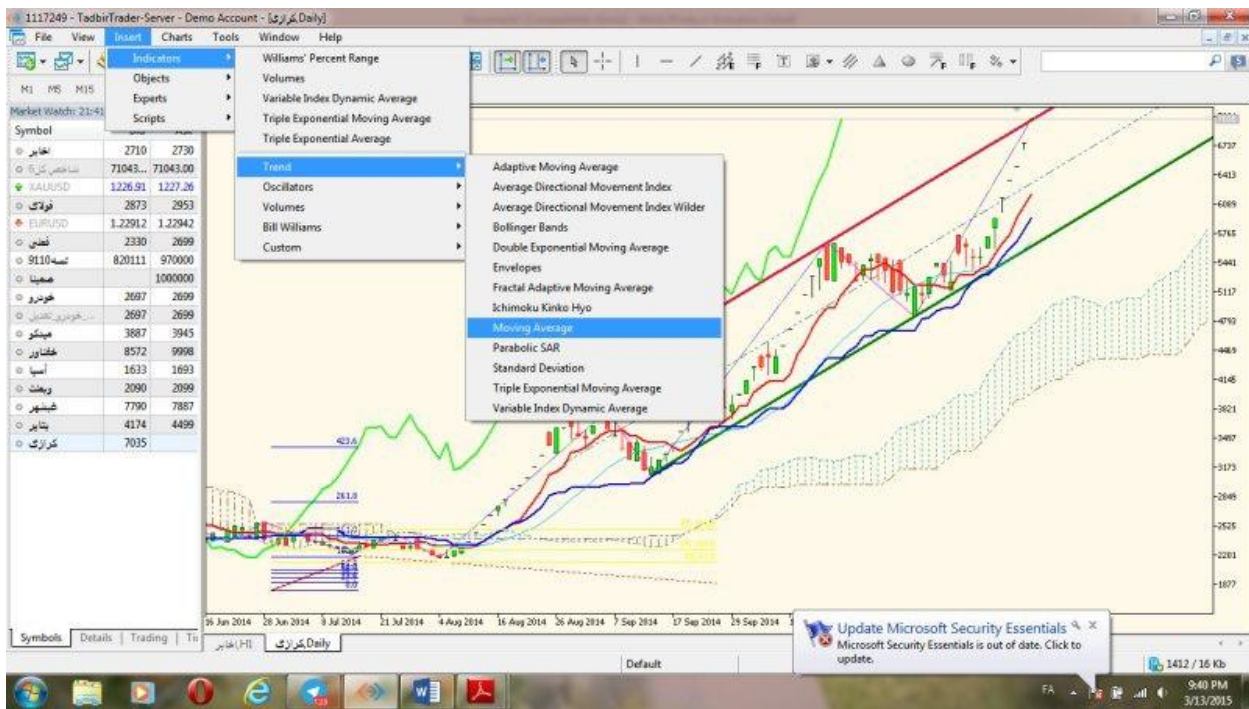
1117249 - TadbirTrader-Server - Demo Account - [کرازی,Daily]

File View Insert Charts Tools Window Help

M1 M5 M15

Market Watch: 21:41

Indicators
Objects
Experts
Scripts

Williams' Percent Range
Volumes
Variable Index Dynamic Average
Triple Exponential Moving Average
Triple Exponential Average

Trend
Oscillators
Volumes
Bill Williams
Custom

Adaptive Moving Average
Average Directional Movement Index
Average Directional Movement Index Wilder
Bollinger Bands
Double Exponential Moving Average
Envelopes
Fractal Adaptive Moving Average
Ichimoku Kinko Hyo
Moving Average
Parabolic SAR
Standard Deviation
Triple Exponential Moving Average
Variable Index Dynamic Average

| Symbol | | |
|---|---|---|
| اخابر | 2710 | 2730 |
| شاخص کل | 71043... | 71043.00 |
| XAUUSD | 1226.91 | 1227.26 |
| فولاک | 2873 | 2953 |
| EURUSD | 1.22912 | 1.22942 |
| قطبی | 2330 | 2699 |
| تسه9110 | 820111 | 970000 |
| صمینا | | 1000000 |
| خودرو | 2697 | 2699 |
| خودرو تعدیل... | 2697 | 2699 |
| میدکو | 3887 | 3945 |
| خشاور | 8572 | 9998 |
| آسیا | 1633 | 1693 |
| ربعث | 2090 | 2099 |
| شبندر | 7790 | 7887 |
| بتاپر | 4174 | 4499 |
| کرازی | 7035 | |

Symbols Details Trading

423.6
261.8

6737
6413
6089
5765
5441
5117
4793
4469
4145
3821
3497
3173
2849
2525
2201
1877

16 Jun 2014 28 Jun 2014 9 Jul 2014 21 Jul 2014 4 Aug 2014 16 Aug 2014 26 Aug 2014 7 Sep 2014 17 Sep 2014 29 Sep 2014

اخابر,H1 کرازی,Daily

Default

Update Microsoft Security Essentials
Microsoft Security Essentials is out of date. Click to update.

1412 / 16 Kb

FA 9:40 PM 3/13/2015